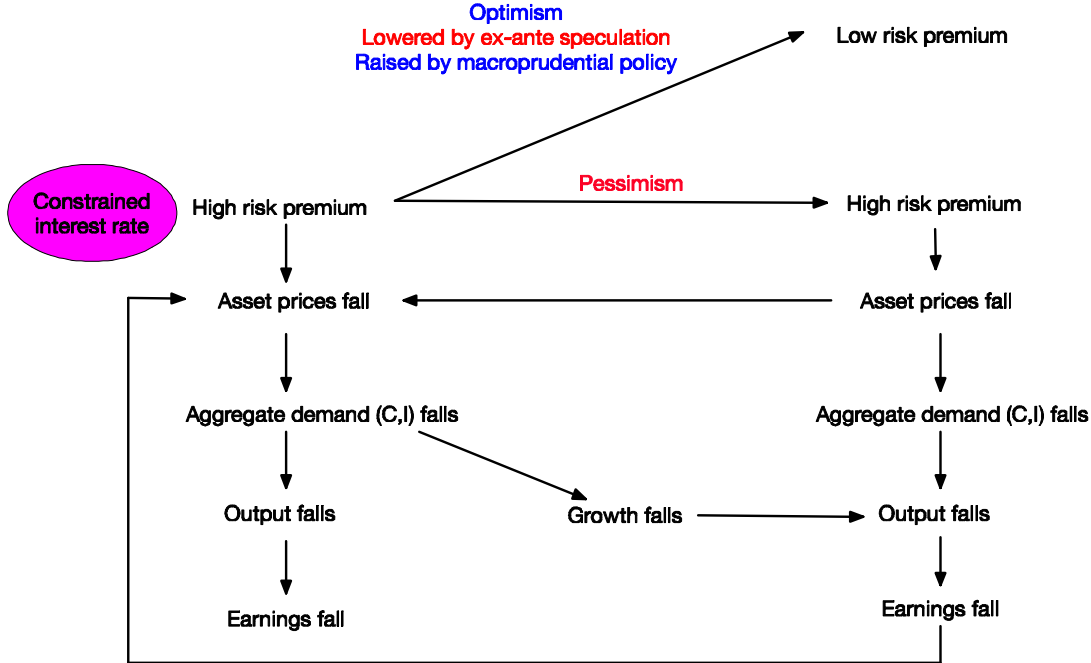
Optimism
Lowered by ex-ante speculation
Raised by macroprudential policy

Low risk premium

Constrained interest rate

High risk premium

Pessimism

High risk premium

Asset prices fall

Asset prices fall

Aggregate demand (C,I) falls

Aggregate demand (C,I) falls

Output falls

Growth falls

Output falls

Earnings fall

Earnings fall